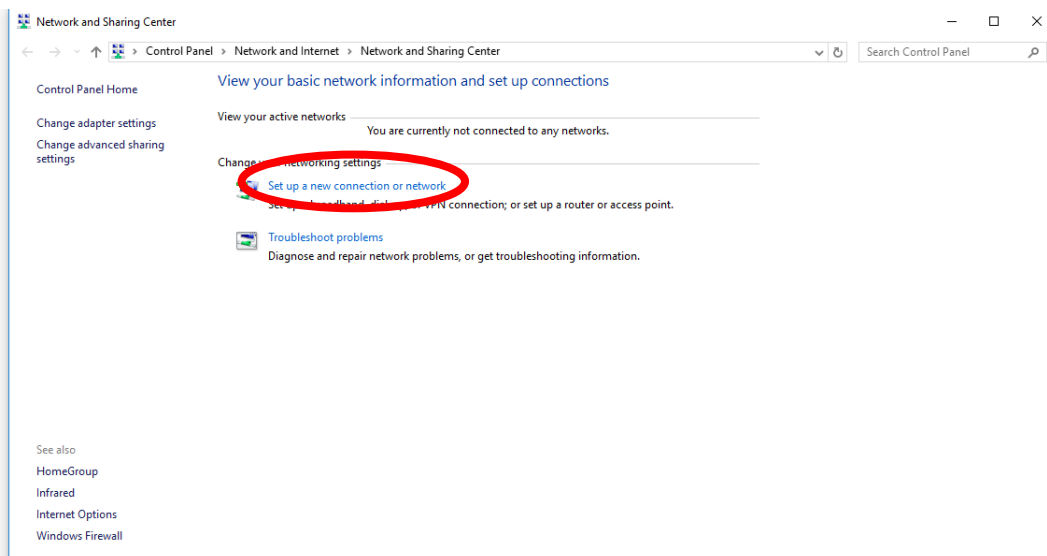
Network and Sharing Center

Control Panel > Network and Internet > Network and Sharing Center

Search Control Panel

Control Panel Home

Change adapter settings

Change advanced sharing settings

View your basic network information and set up connections

View your active networks

You are currently not connected to any networks.

Change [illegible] networking settings

Set up a new connection or network

Set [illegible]dband, dial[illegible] VPN connection; or set up a router or access point.

Troubleshoot problems

Diagnose and repair network problems, or get troubleshooting information.

See also

HomeGroup

Infrared

Internet Options

Windows Firewall